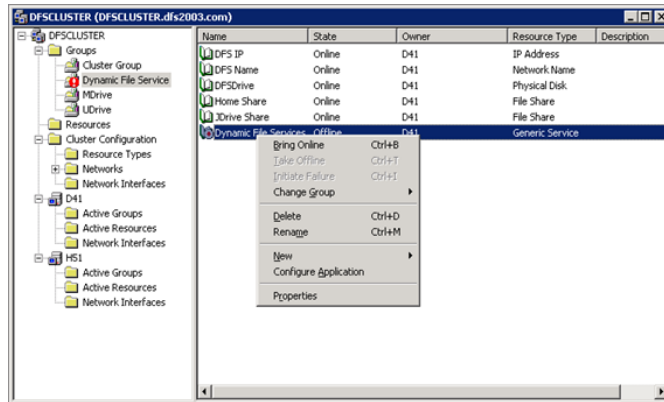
DFSCLUSTER (DFSCLUSTER.dfs2003.com)

DFSCLUSTER
Groups
Cluster Group
Dynamic File Service
MDrive
UDrive
Resources
Cluster Configuration
Resource Types
Networks
Network Interfaces
D41
Active Groups
Active Resources
Network Interfaces
HS1
Active Groups
Active Resources
Network Interfaces

| Name | State | Owner | Resource Type | Description |
|---|---|---|---|---|
| DFS IP | Online | D41 | IP Address | |
| DFS Name | Online | D41 | Network Name | |
| DFSDrive | Online | D41 | Physical Disk | |
| Home Share | Online | D41 | File Share | |
| JDrive Share | Online | D41 | File Share | |
| Dynamic File Services | Offline | D41 | Generic Service | |

Bring Online Ctrl+B
Take Offline Ctrl+T
Initiate Failure Ctrl+I
Change Group
Delete Ctrl+D
Rename Ctrl+M
New
Configure Application
Properties